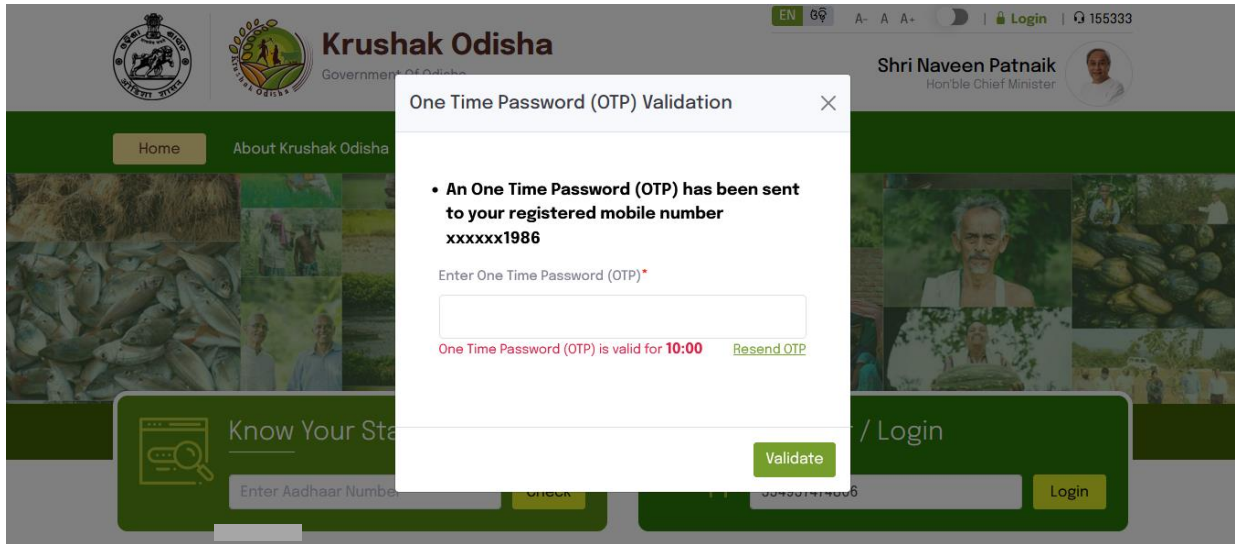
EN ଓଡ଼ି A- A A+ | Login | 155333

Krushak Odisha

Government Of Odisha

Shri Naveen Patnaik
Hon'ble Chief Minister

Home About Krushak Odisha

One Time Password (OTP) Validation

• An One Time Password (OTP) has been sent to your registered mobile number xxxxxx1986

Enter One Time Password (OTP)*

One Time Password (OTP) is valid for 10:00 Resend OTP

Validate

Know Your Sta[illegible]

Enter Aadhaar Number

Check

/ Login

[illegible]

Login